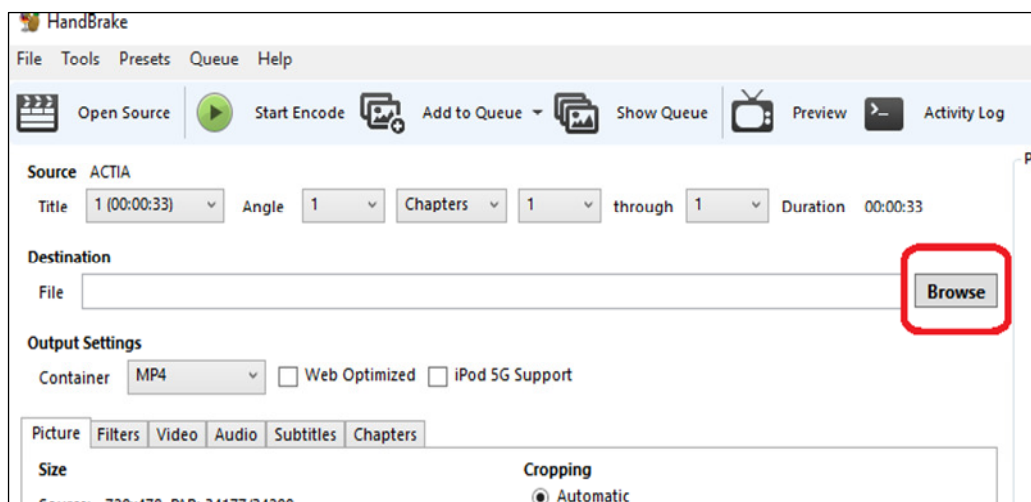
HandBrake

File Tools Presets Queue Help

Open Source Start Encode Add to Queue Show Queue Preview Activity Log

Source ACTIA

Title 1 (00:00:33) Angle 1 Chapters 1 through 1 Duration 00:00:33

Destination

File Browse

Output Settings

Container MP4 Web Optimized iPod 5G Support

Picture Filters Video Audio Subtitles Chapters

Size

Cropping

Automatic

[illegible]